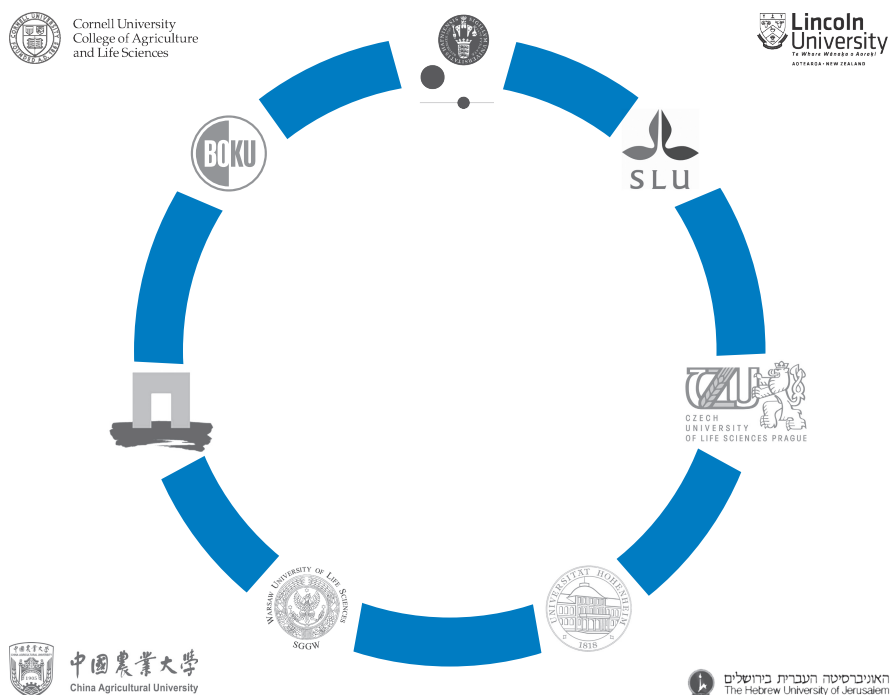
Cornell University
College of Agriculture
and Life Sciences

Lincoln University
Te Whare Wānaka o Aoraki
AOTEAROA · NEW ZEALAND

BOKU

SLU

CZU
CZECH
UNIVERSITY
OF LIFE SCIENCES PRAGUE

UNIVERSITÄT HOHENHEIM
1818

WARSAW UNIVERSITY OF LIFE SCIENCES
SGGW

中国農業大学
China Agricultural University

האוניברסיטה העברית בירושלים
The Hebrew University of Jerusalem